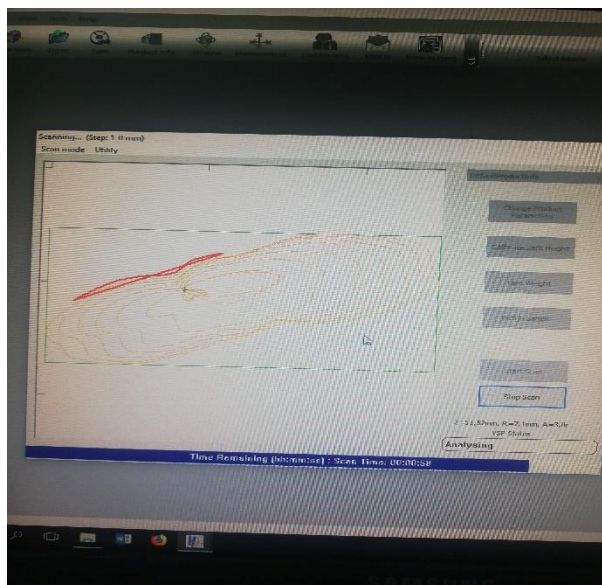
Scanning... (Step: 1.0 mm)
Scan mode : Utility

Change Product Parameters
Calibrate Item Height
Set Weight
Print Labels
Start Scan
Stop Scan
Z: 11.87mm, R=2.1mm, A=9.0r
VSP Status
Analysing

Time Remaining (hh:mm:ss) : Scan Time: 00:00:58